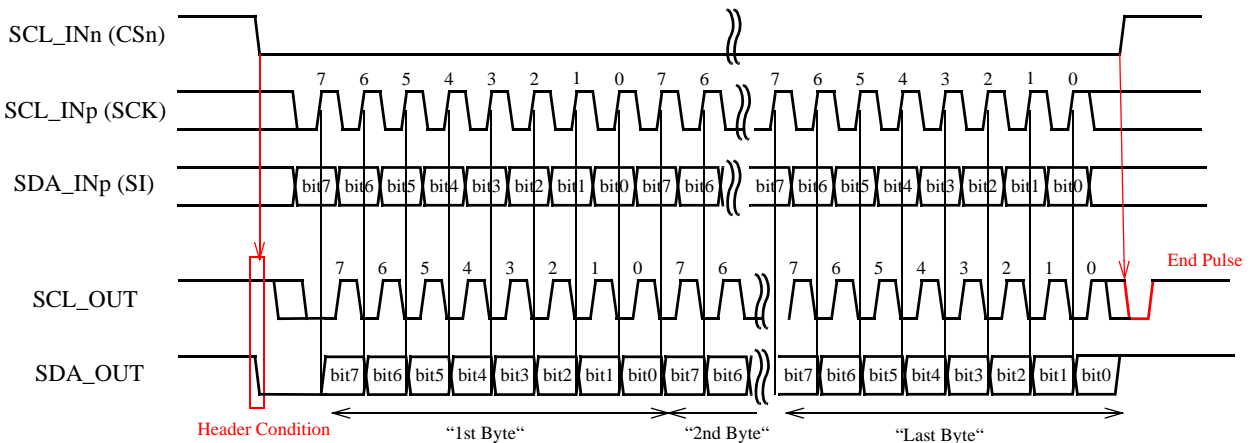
SCL_INn (CSn)

SCL_INp (SCK)

7 6 5 4 3 2 1 0 7 6 7 6 5 4 3 2 1 0

SDA_INp (SI)

bit7 bit6 bit5 bit4 bit3 bit2 bit1 bit0 bit7 bit6 bit7 bit6 bit5 bit4 bit3 bit2 bit1 bit0

SCL_OUT

7 6 5 4 3 2 1 0 7 6 7 6 5 4 3 2 1 0

End Pulse

SDA_OUT

bit7 bit6 bit5 bit4 bit3 bit2 bit1 bit0 bit7 bit6 bit7 bit6 bit5 bit4 bit3 bit2 bit1 bit0

Header Condition

"1st Byte"

"2nd Byte"

"Last Byte"